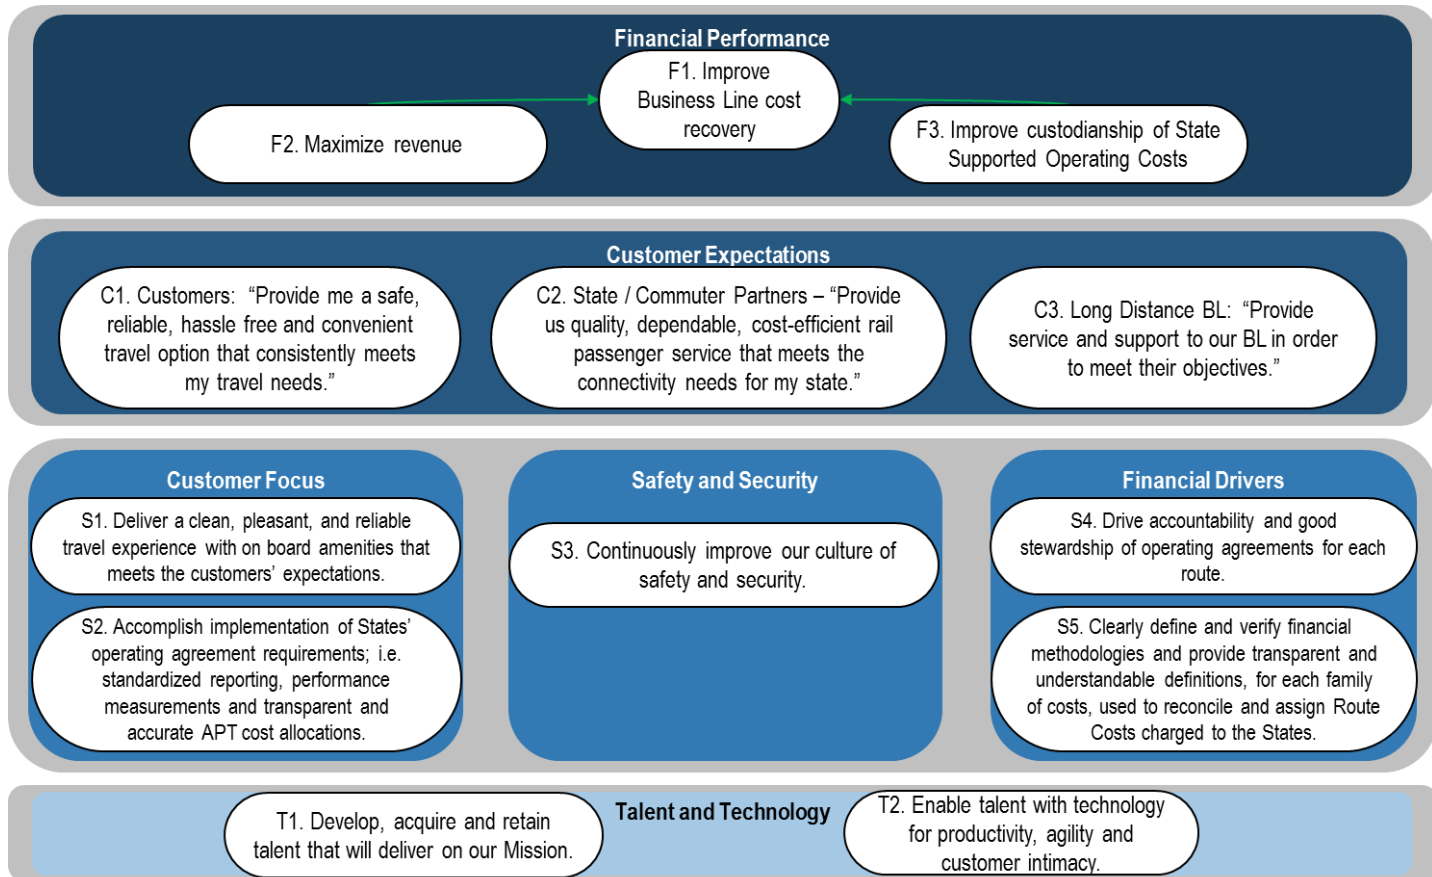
Financial Performance

F1. Improve Business Line cost recovery

F2. Maximize revenue

F3. Improve custodianship of State Supported Operating Costs

Customer Expectations

C1. Customers: "Provide me a safe, reliable, hassle free and convenient travel option that consistently meets my travel needs."

C2. State / Commuter Partners – "Provide us quality, dependable, cost-efficient rail passenger service that meets the connectivity needs for my state."

C3. Long Distance BL: "Provide service and support to our BL in order to meet their objectives."

Customer Focus

S1. Deliver a clean, pleasant, and reliable travel experience with on board amenities that meets the customers' expectations.

S2. Accomplish implementation of States' operating agreement requirements; i.e. standardized reporting, performance measurements and transparent and accurate APT cost allocations.

Safety and Security

S3. Continuously improve our culture of safety and security.

Financial Drivers

S4. Drive accountability and good stewardship of operating agreements for each route.

S5. Clearly define and verify financial methodologies and provide transparent and understandable definitions, for each family of costs, used to reconcile and assign Route Costs charged to the States.

T1. Develop, acquire and retain talent that will deliver on our Mission.

Talent and Technology

T2. Enable talent with technology for productivity, agility and customer intimacy.